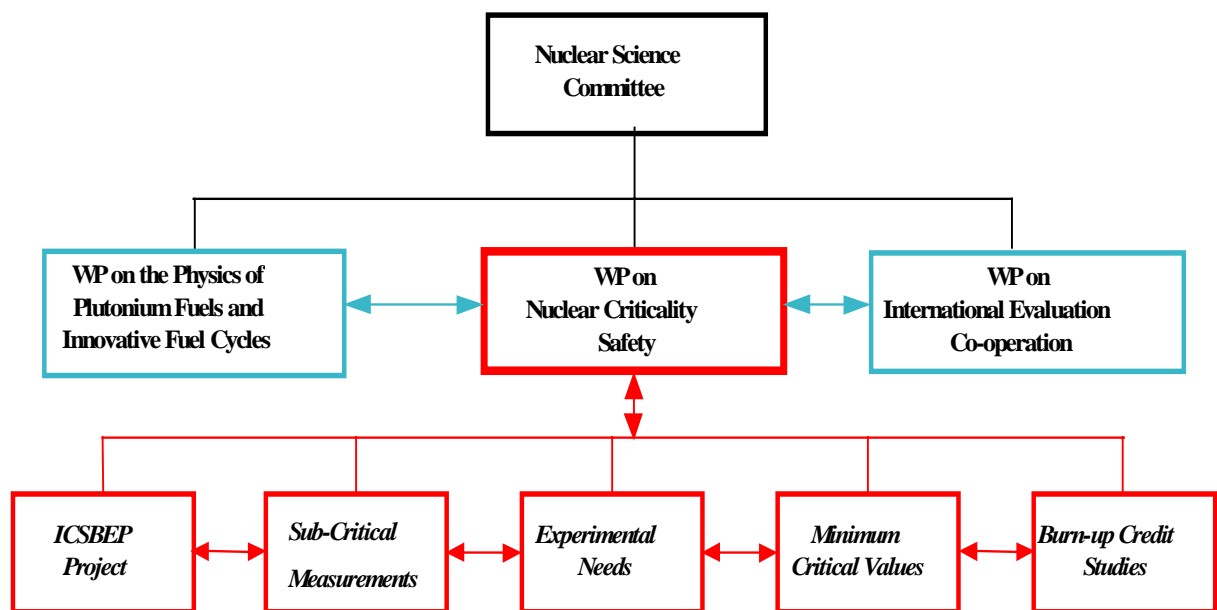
Nuclear Science Committee

WP on the Physics of Plutonium Fuels and Innovative Fuel Cycles

WP on Nuclear Criticality Safety

WP on International Evaluation Co-operation

ICSBEP Project

Sub-Critical Measurements

Experimental Needs

Minimum Critical Values

Burn-up Credit Studies